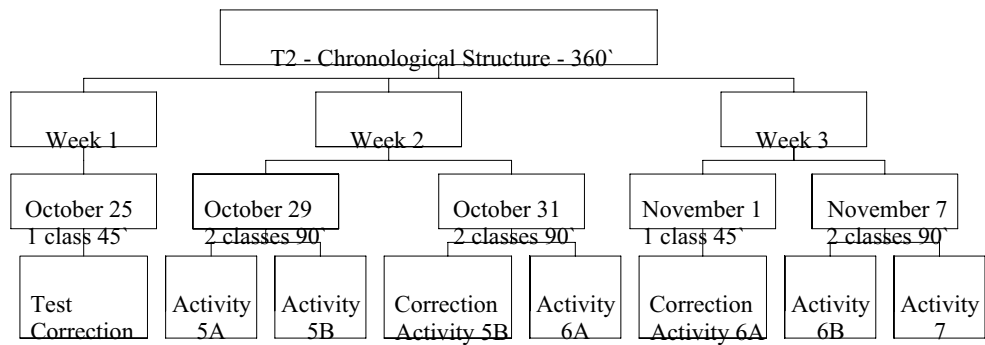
T2 - Chronological Structure - 360`

Week 1

Week 2

Week 3

October 25
1 class 45`

October 29
2 classes 90`

October 31
2 classes 90`

November 1
1 class 45`

November 7
2 classes 90`

Test Correction

Activity 5A

Activity 5B

Correction Activity 5B

Activity 6A

Correction Activity 6A

Activity 6B

Activity 7